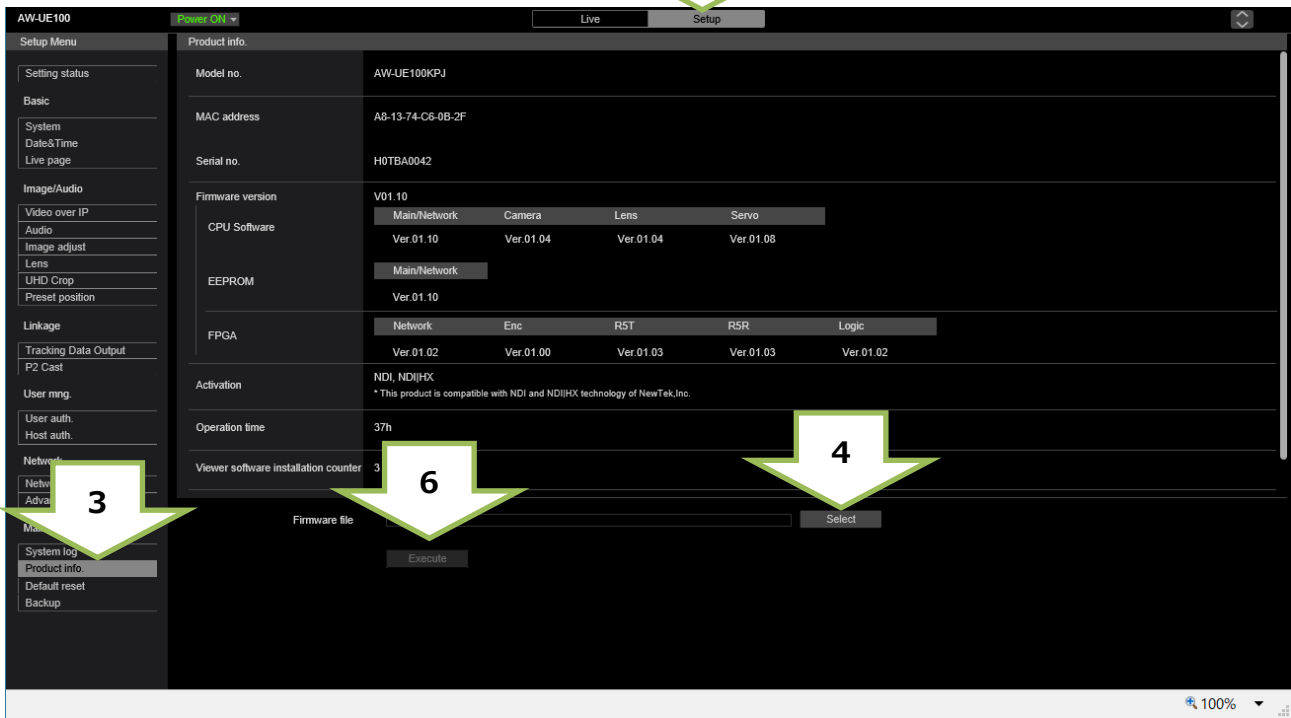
AW-UE100 Power ON Live Setup

Setup Menu

Setting status

Basic

System
Date&Time
Live page

Image/Audio

Video over IP
Audio
Image adjust
Lens
UHD Crop
Preset position

Linkage

Tracking Data Output
P2 Cast

User mng.

User auth.
Host auth.

Network

Netw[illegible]
Adva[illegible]

Ma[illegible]

System log
Product info.
Default reset
Backup

Product info.

| | |
|---|---|
| Model no. | AW-UE100KPJ |
| MAC address | A8-13-74-C6-0B-2F |
| Serial no. | H0TBA0042 |
| Firmware version | V01.10 |

CPU Software

| Main/Network | Camera | Lens | Servo |
|---|---|---|---|
| Ver.01.10 | Ver.01.04 | Ver.01.04 | Ver.01.08 |

EEPROM

| Main/Network |
|---|
| Ver.01.10 |

FPGA

| Network | Enc | R5T | R5R | Logic |
|---|---|---|---|---|
| Ver.01.02 | Ver.01.00 | Ver.01.03 | Ver.01.03 | Ver.01.02 |

Activation NDI, NDI|HX
* This product is compatible with NDI and NDI|HX technology of NewTek,Inc.

Operation time 37h

Viewer software installation counter 3

4

3

6

Firmware file Select

Execute

100%